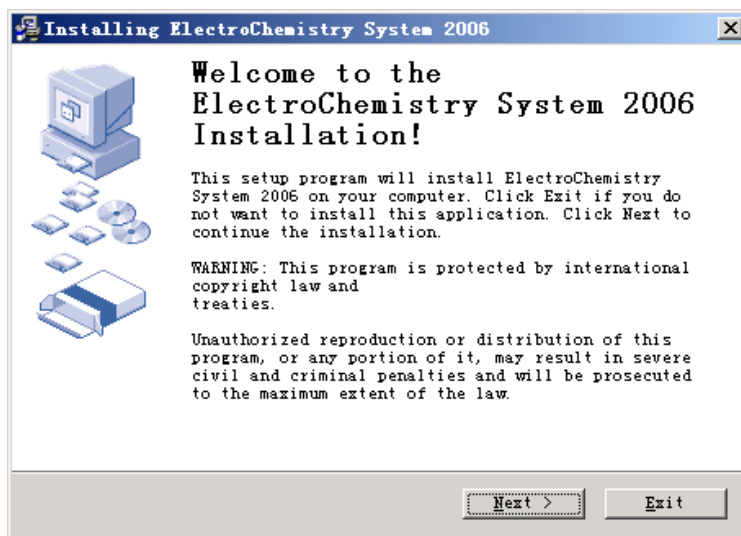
Installing ElectroChemistry System 2006

Welcome to the ElectroChemistry System 2006 Installation!

This setup program will install ElectroChemistry System 2006 on your computer. Click Exit if you do not want to install this application. Click Next to continue the installation.

WARNING: This program is protected by international copyright law and treaties.

Unauthorized reproduction or distribution of this program, or any portion of it, may result in severe civil and criminal penalties and will be prosecuted to the maximum extent of the law.

Next >

Exit